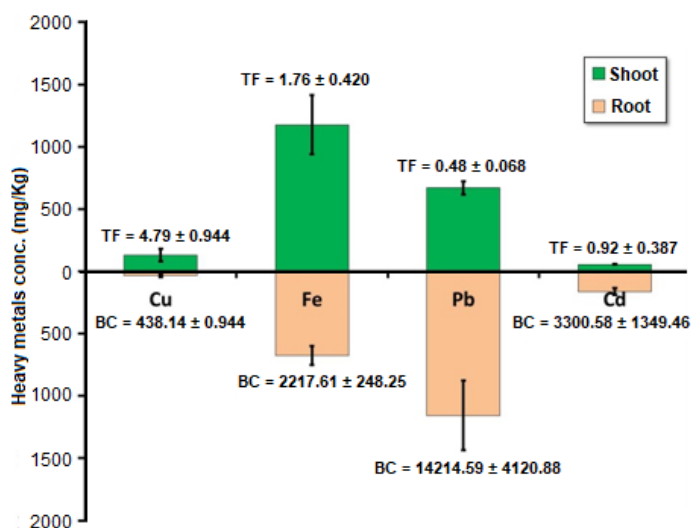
2000
1500
1000
500
0
500
1000
1500
2000

Heavy metals conc. (mg/Kg)

Shoot
Root

TF = 4.79 ± 0.944
Cu
BC = 438.14 ± 0.944

TF = 1.76 ± 0.420
Fe
BC = 2217.61 ± 248.25

TF = 0.48 ± 0.068
Pb
BC = 14214.59 ± 4120.88

TF = 0.92 ± 0.387
Cd
BC = 3300.58 ± 1349.46